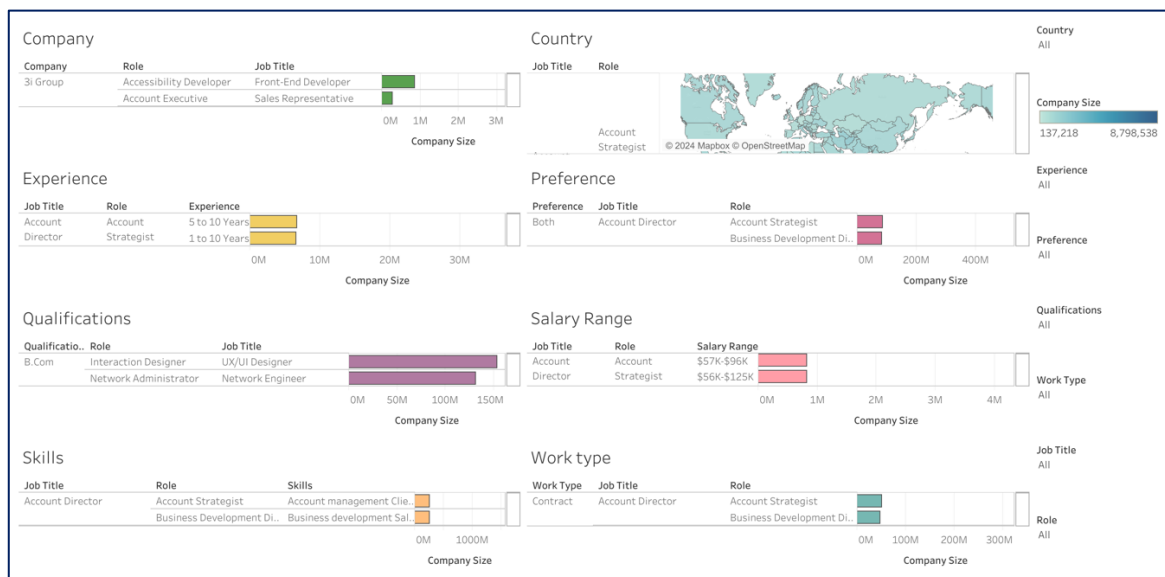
Company

| Company | Role | Job Title |
|---|---|---|
| 3i Group | Accessibility Developer | Front-End Developer |
| | Account Executive | Sales Representative |

0M 1M 2M 3M
Company Size

Country

Job Title Role
Account Strategist
© 2024 Mapbox © OpenStreetMap

Country
All

Company Size
137,218 8,798,538

Experience

| Job Title | Role | Experience |
|---|---|---|
| Account | Account | 5 to 10 Years |
| Director | Strategist | 1 to 10 Years |

0M 10M 20M 30M
Company Size

Preference

| Preference | Job Title | Role |
|---|---|---|
| Both | Account Director | Account Strategist |
| | | Business Development Di.. |

0M 200M 400M
Company Size

Experience
All

Preference
All

Qualifications

| Qualificatio.. | Role | Job Title |
|---|---|---|
| B.Com | Interaction Designer | UX/UI Designer |
| | Network Administrator | Network Engineer |

0M 50M 100M 150M
Company Size

Salary Range

| Job Title | Role | Salary Range |
|---|---|---|
| Account | Account | $57K-$96K |
| Director | Strategist | $56K-$125K |

0M 1M 2M 3M 4M
Company Size

Qualifications
All

Work Type
All

Skills

| Job Title | Role | Skills |
|---|---|---|
| Account Director | Account Strategist | Account management Clie.. |
| | Business Development Di.. | Business development Sal.. |

0M 1000M
Company Size

Work type

| Work Type | Job Title | Role |
|---|---|---|
| Contract | Account Director | Account Strategist |
| | | Business Development Di.. |

0M 100M 200M 300M
Company Size

Job Title
All

Role
All